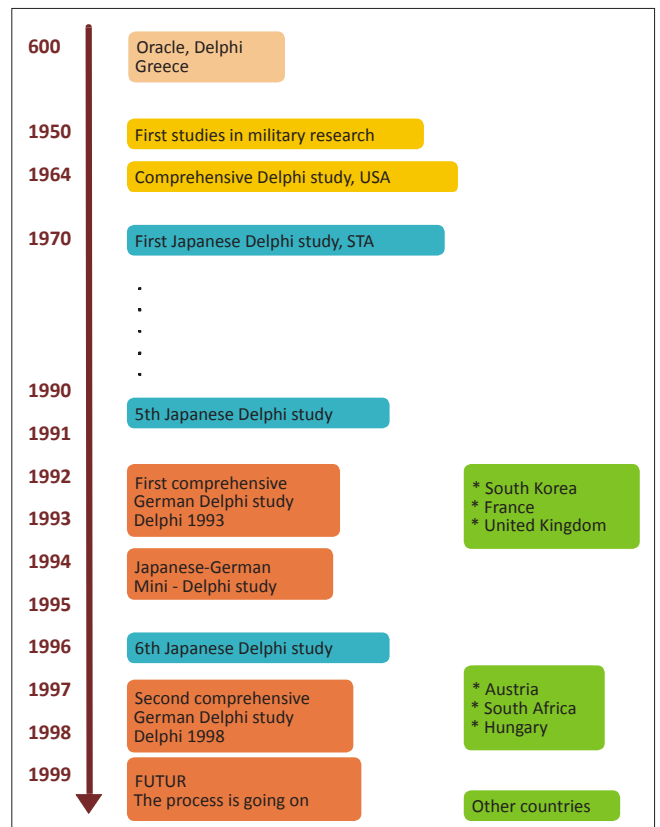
600
Oracle, Delphi
Greece

1950
First studies in military research

1964
Comprehensive Delphi study, USA

1970
First Japanese Delphi study, STA

.
.
.
.
.

1990
5th Japanese Delphi study

1991

1992
1993
First comprehensive German Delphi study Delphi 1993

* South Korea
* France
* United Kingdom

1994
1995
Japanese-German Mini - Delphi study

1996
6th Japanese Delphi study

1997
1998
Second comprehensive German Delphi study Delphi 1998

* Austria
* South Africa
* Hungary

1999
FUTUR
The process is going on

Other countries